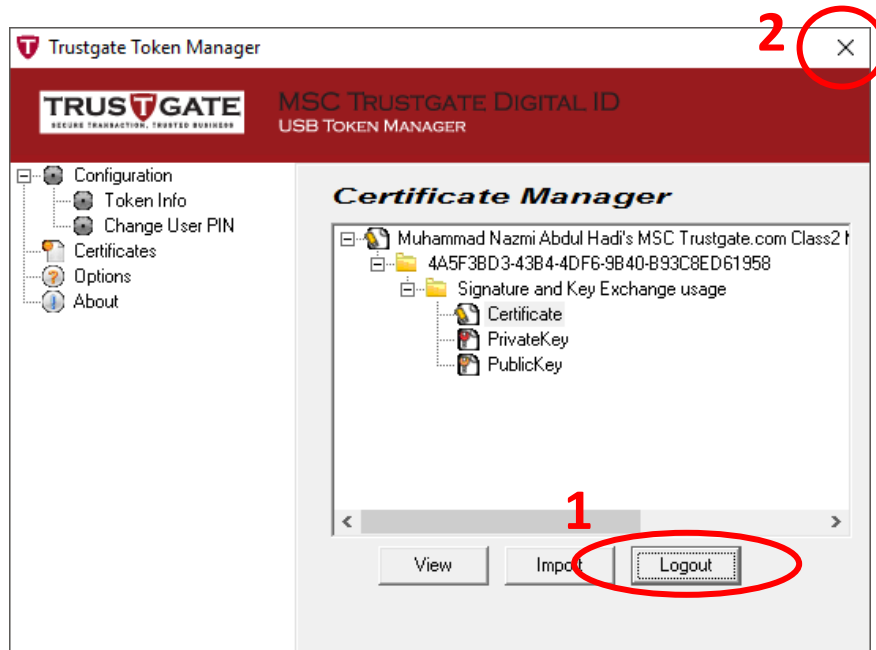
Trustgate Token Manager

2 ✕

TRUSTGATE
SECURE TRANSACTION, TRUSTED BUSINESS

MSC TRUSTGATE DIGITAL ID
USB TOKEN MANAGER

Configuration
Token Info
Change User PIN
Certificates
Options
About

Certificate Manager

Muhammad Nazmi Abdul Hadi's MSC Trustgate.com Class2 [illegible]
4A5F3BD3-43B4-4DF6-9B40-B93C8ED61958
Signature and Key Exchange usage
Certificate
PrivateKey
PublicKey

1

View
Import
Logout